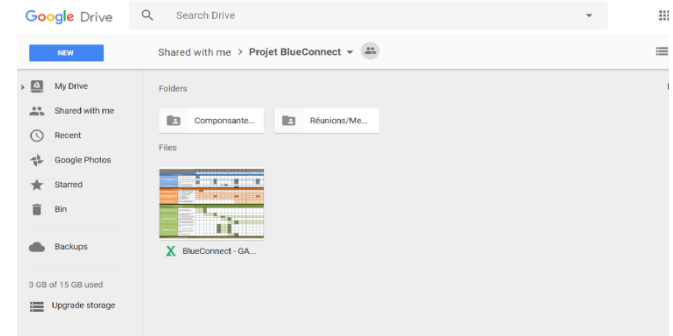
Google Drive

Search Drive

NEW

Shared with me > Projet BlueConnect

My Drive
Shared with me
Recent
Google Photos
Starred
Bin

Backups

3 GB of 15 GB used

Upgrade storage

Folders

Componsante...

Réunions/Me...

Files

X BlueConnect - GA...